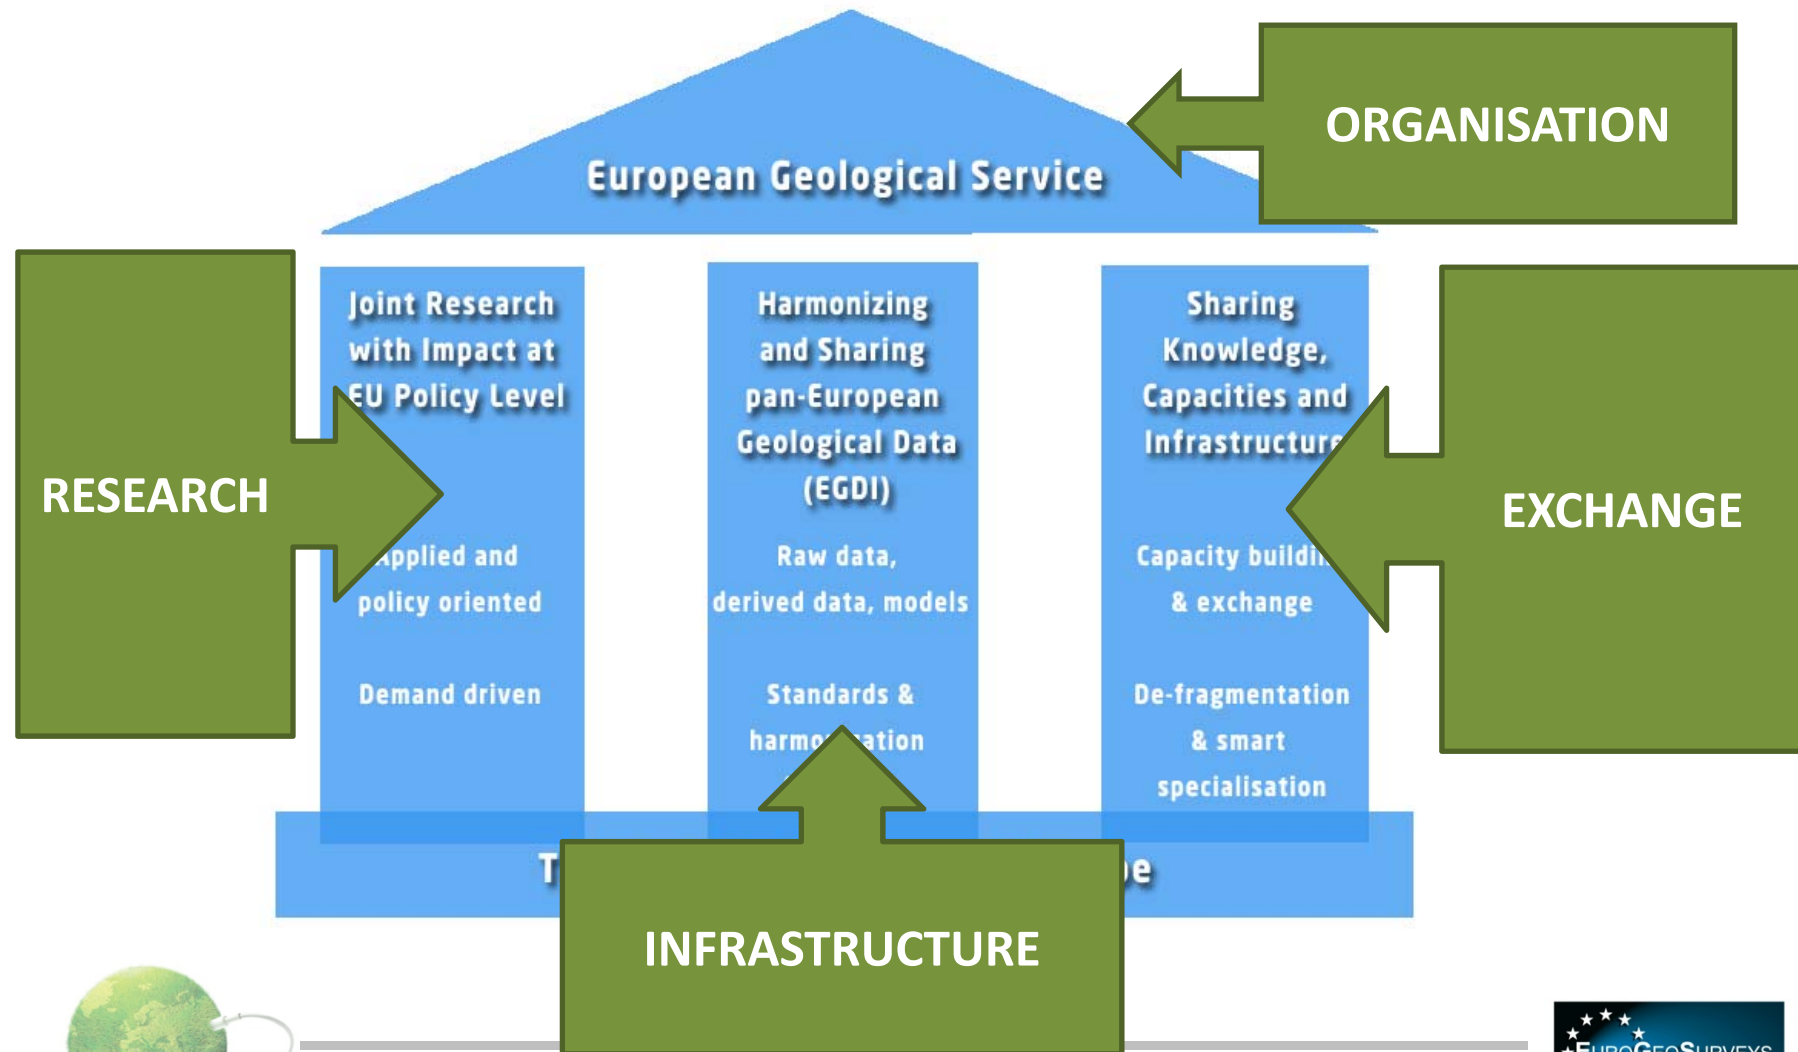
European Geological Service

ORGANISATION

Joint Research with Impact at EU Policy Level

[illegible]pplied and policy oriented

Demand driven

RESEARCH

Harmonizing and Sharing pan-European Geological Data (EGDI)

Raw data, derived data, models

Standards & harmo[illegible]ation

Sharing Knowledge, Capacities and Infrastructur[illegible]

Capacity buildi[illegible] & exchange

De-fragmentation & smart specialisation

EXCHANGE

T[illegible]e

INFRASTRUCTURE

EuroGeoSurveys